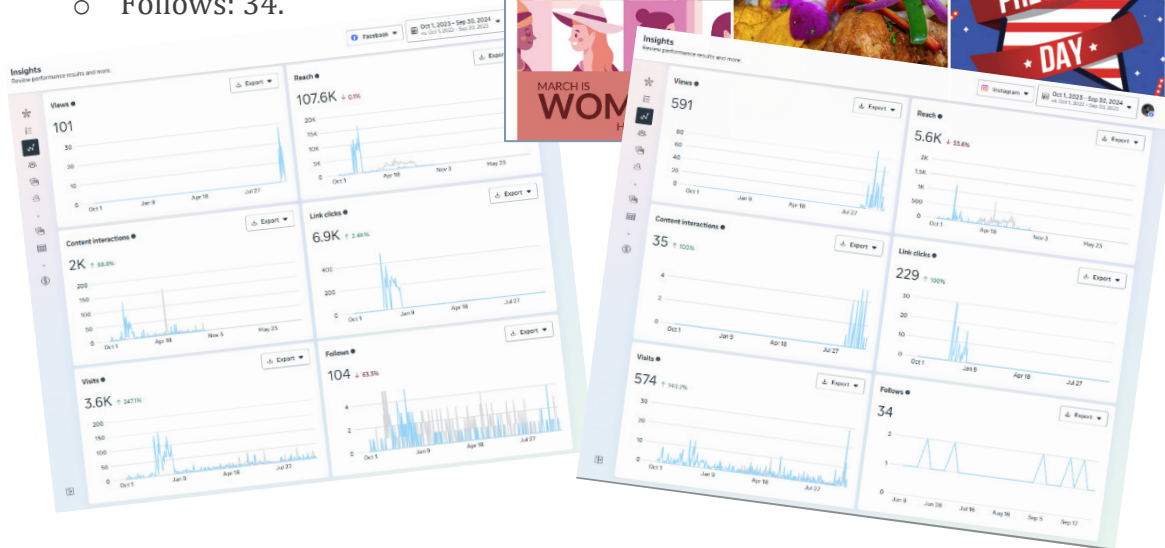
o Follows: 34.

Insights
Review performance results and more.

Facebook
Oct 1, 2023 – Sep 30, 2024
vs Oct 1, 2022 – Sep 30, 2023

Views
Export
101
50
30
10
0
Oct 1
Jan 9
Apr 18
Jul 27

Reach
Export
107.6K ↓ 0.1%
20K
15K
10K
5K
0
Oct 1
Apr 18
Nov 3
May 23

Content interactions
Export
2K ↑ 98.8%
200
150
100
50
0
Oct 1
Apr 18
Nov 5
May 25

Link clicks
Export
6.9K ↑ 3.46%
400
200
0
Oct 1
Jan 9
Apr 18
Jul 27

Visits
Export
3.6K ↑ 347.1%
200
150
100
50
0
Oct 1
Jan 9
Apr 18
Jul 27

Follows
Export
104 ↓ 53.3%
4
2
0
Oct 1
Jan 9
Apr 18
Jul 27

MARCH IS
WOM

DAY

Insights
Review performance results and more.

Instagram
Oct 1, 2023 – Sep 30, 2024
vs Oct 1, 2022 – Sep 30, 2023

Views
Export
591
80
60
40
20
0
Oct 1
Jan 9
Apr 18
Jul 27

Reach
Export
5.6K ↓ 53.6%
2K
1.5K
1K
500
0
Oct 1
Apr 18
Nov 3
May 23

Content interactions
Export
35 ↑ 100%
4
2
0
Oct 1
Jan 9
Apr 18
Jul 27

Link clicks
Export
229 ↑ 100%
30
20
10
0
Oct 1
Jan 9
Apr 18
Jul 27

Visits
Export
574 ↑ 142.7%
30
20
10
0
Oct 1
Jan 9
Apr 18
Jul 27

Follows
Export
34
2
1
0
Jun 9
Jun 28
Jul 16
Aug 16
Sep 5
Sep 17